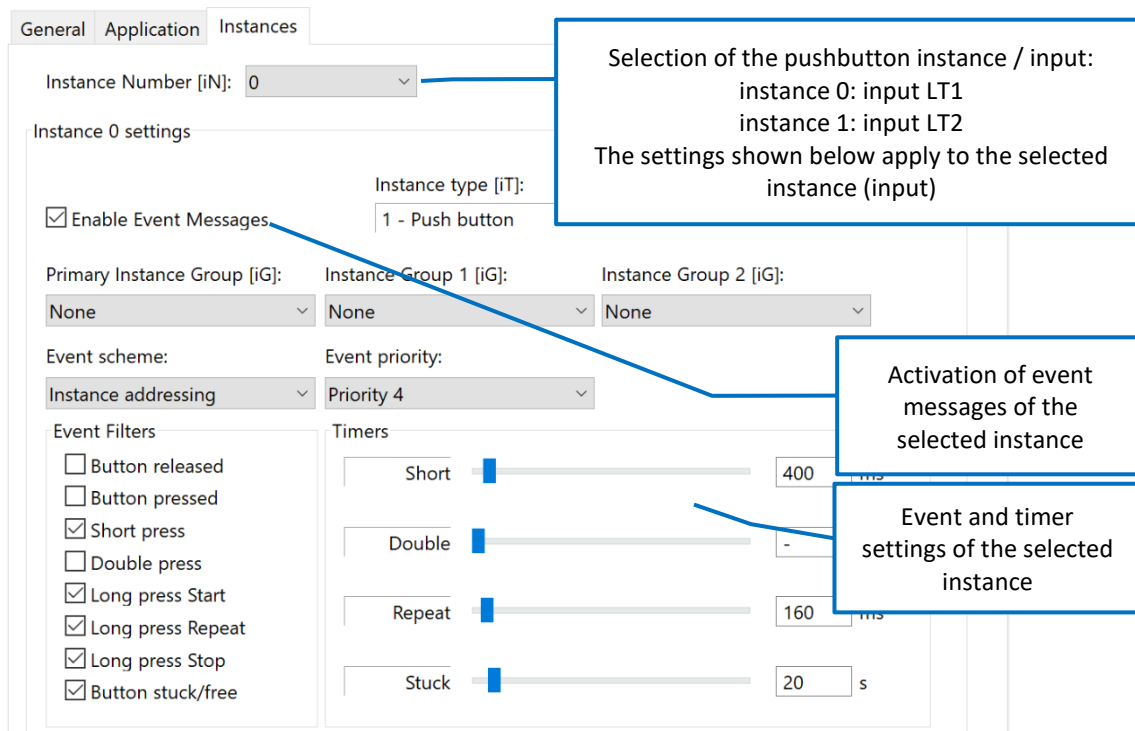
General Application Instances

Instance Number [iN]: 0

Selection of the pushbutton instance / input:
instance 0: input LT1
instance 1: input LT2
The settings shown below apply to the selected instance (input)

Instance 0 settings

Instance type [iT]:

Enable Event Messages

1 - Push button

Primary Instance Group [iG]: None

Instance Group 1 [iG]: None

Instance Group 2 [iG]: None

Event scheme: Instance addressing

Event priority: Priority 4

Activation of event messages of the selected instance

Event Filters
Button released
Button pressed
Short press
Double press
Long press Start
Long press Repeat
Long press Stop
Button stuck/free

Timers
Short 400 ms
Double -
Repeat 160 ms
Stuck 20 s

Event and timer settings of the selected instance